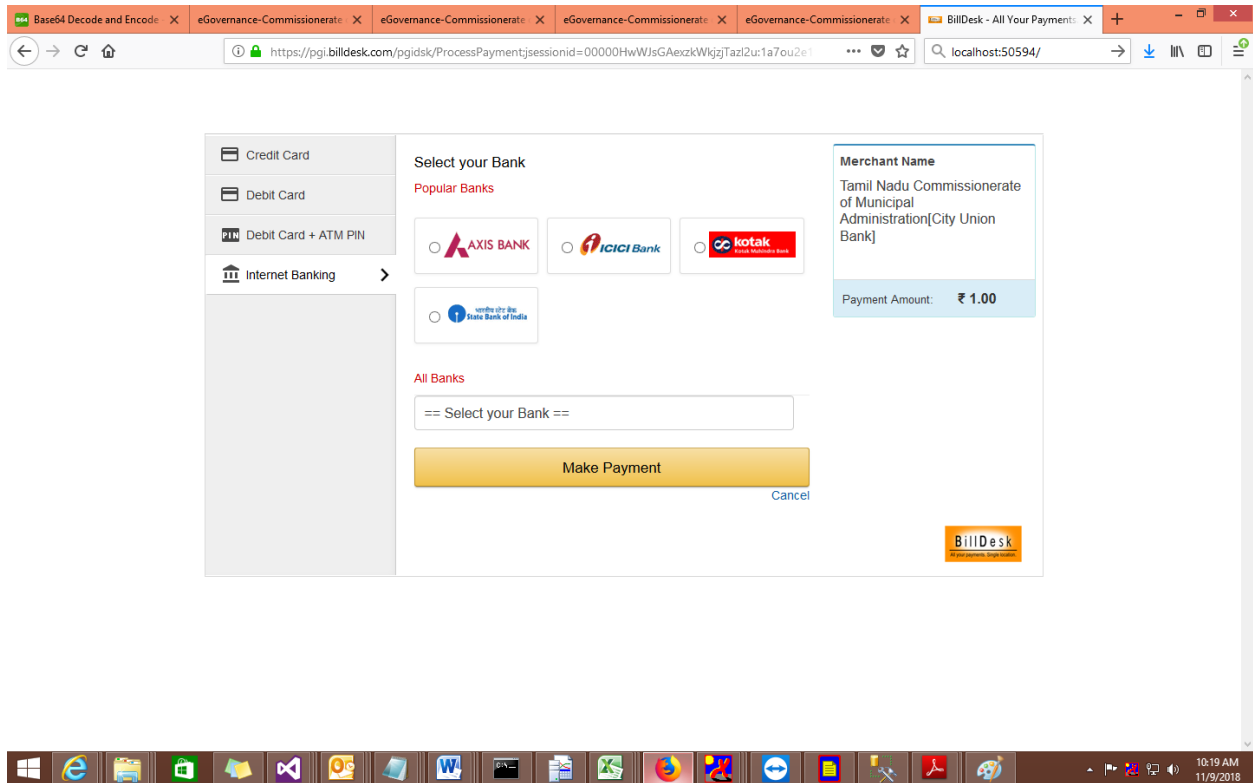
Base64 Decode and Encode | eGovernance-Commissionerate | eGovernance-Commissionerate | eGovernance-Commissionerate | eGovernance-Commissionerate | BillDesk - All Your Payments

https://pgi.billdesk.com/pgidsk/ProcessPayment;jsessionid=00000HwWJsGAexzkWkjzjTazl2u:1a7ou2e

localhost:50594/

Credit Card

Debit Card

PIN Debit Card + ATM PIN

Internet Banking

Select your Bank

Popular Banks

AXIS BANK

ICICI Bank

kotak
Kotak Mahindra Bank

भारतीय स्टेट बैंक
State Bank of India

All Banks

== Select your Bank ==

Make Payment

Cancel

Merchant Name

Tamil Nadu Commissionerate of Municipal Administration[City Union Bank]

Payment Amount: ₹ 1.00

BillDesk
All your payments. Single location.

10:19 AM
11/9/2018